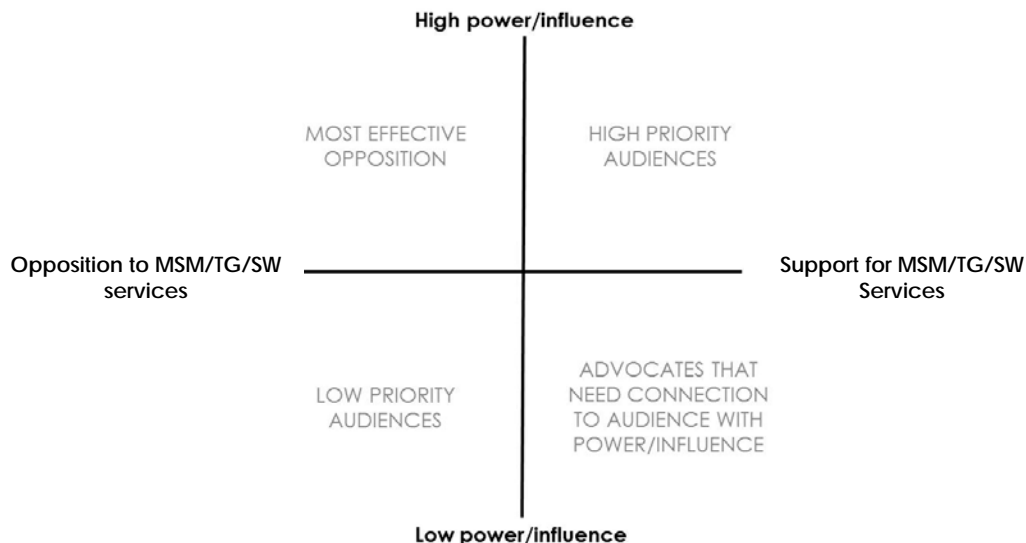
High power/influence

MOST EFFECTIVE OPPOSITION

HIGH PRIORITY AUDIENCES

Opposition to MSM/TG/SW services

Support for MSM/TG/SW Services

LOW PRIORITY AUDIENCES

ADVOCATES THAT NEED CONNECTION TO AUDIENCE WITH POWER/INFLUENCE

Low power/influence